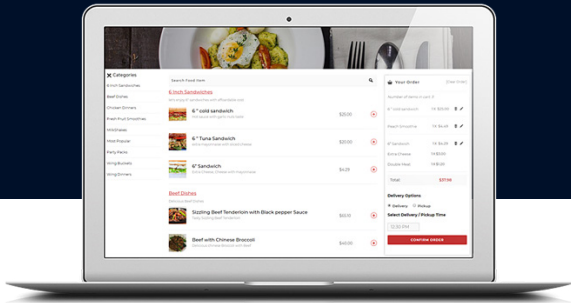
Categories

6 Inch Sandwiches
Beef Dishes
Chicken Dinners
Fresh Fruit Smoothies
Milkshakes
Most Popular
Party Packs
Wing Buckets
Wing Dinners

Search Food Item

6 Inch Sandwiches

6" cold sandwich
$20.00

6" Tuna Sandwich
$20.00

6" Sandwich
$4.29

Beef Dishes

Sizzling Beef Tenderloin with Black pepper Sauce
$10.10

Beef with Chinese Broccoli
$40.00

Your Order
Clear Order

6" Tuna Sandwich
Peach Smoothie
6" Sandwich
Total
$37.96

Delivery Options
Delivery
Pickup
Select Delivery / Pickup Time
12:30 PM
CONFIRM ORDER